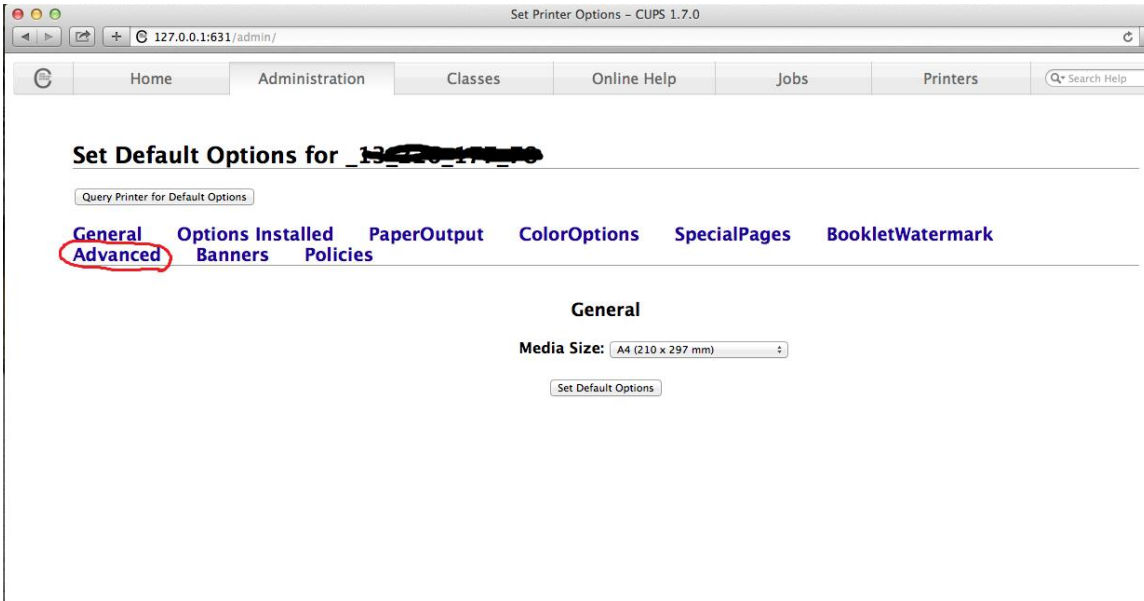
Set Printer Options - CUPS 1.7.0

127.0.0.1:631/admin/

Home Administration Classes Online Help Jobs Printers Search Help

Set Default Options for _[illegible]

Query Printer for Default Options

General Options Installed PaperOutput ColorOptions SpecialPages BookletWatermark Advanced Banners Policies

General

Media Size: A4 (210 x 297 mm)

Set Default Options